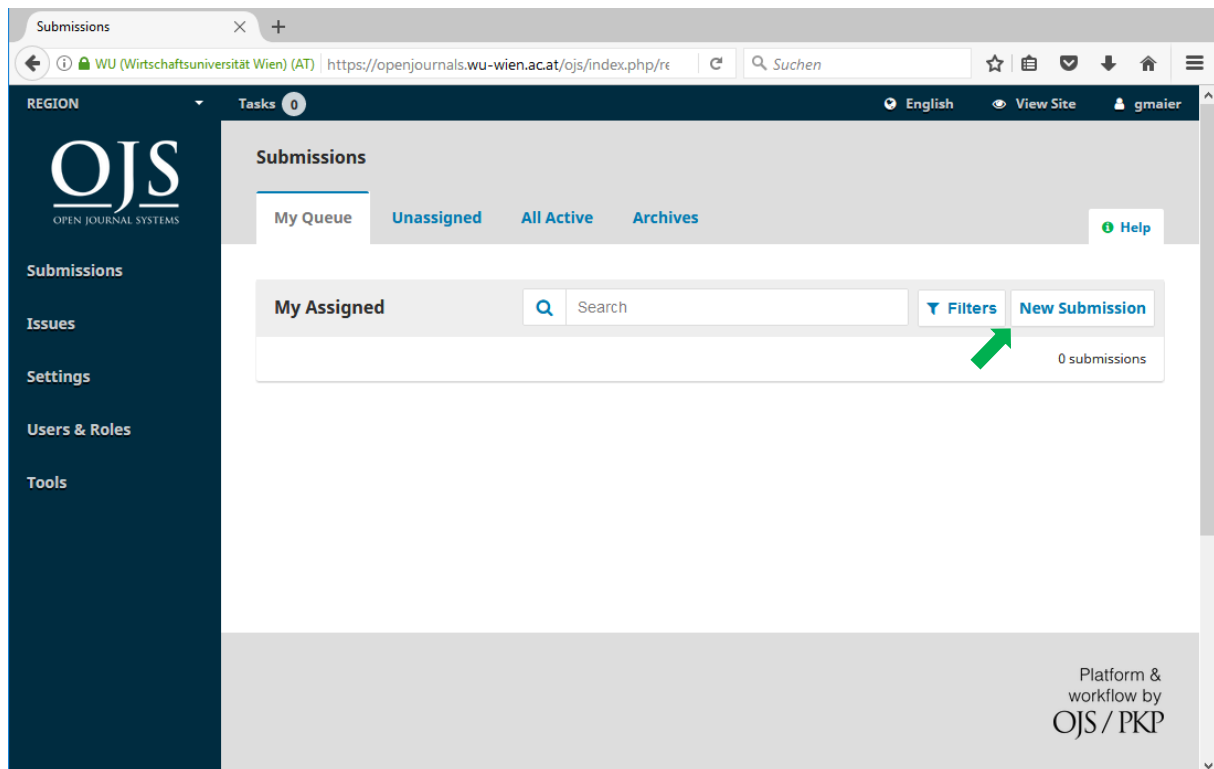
Submissions
WU (Wirtschaftsuniversität Wien) (AT) https://openjournals.wu-wien.ac.at/ojs/index.php/re
Suchen

REGION
Tasks 0
English
View Site
gmaier

OJS
OPEN JOURNAL SYSTEMS

Submissions
Issues
Settings
Users & Roles
Tools

Submissions
My Queue
Unassigned
All Active
Archives
Help

My Assigned
Search
Filters
New Submission
0 submissions

Platform & workflow by OJS / PKP